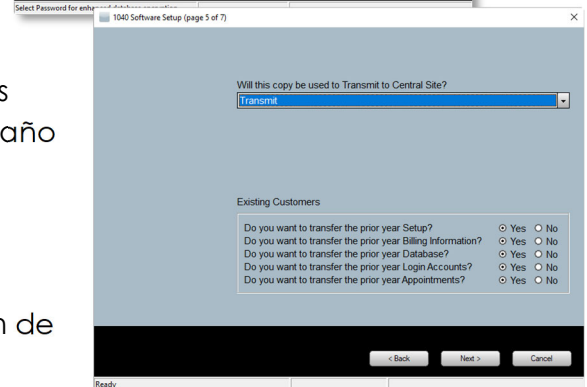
Select Password for enha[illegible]

1040 Software Setup (page 5 of 7)

s
año

n de

Will this copy be used to Transmit to Central Site?
Transmit

Existing Customers
Do you want to transfer the prior year Setup? Yes No
Do you want to transfer the prior year Billing Information? Yes No
Do you want to transfer the prior year Database? Yes No
Do you want to transfer the prior year Login Accounts? Yes No
Do you want to transfer the prior year Appointments? Yes No

< Back Next > Cancel

Ready